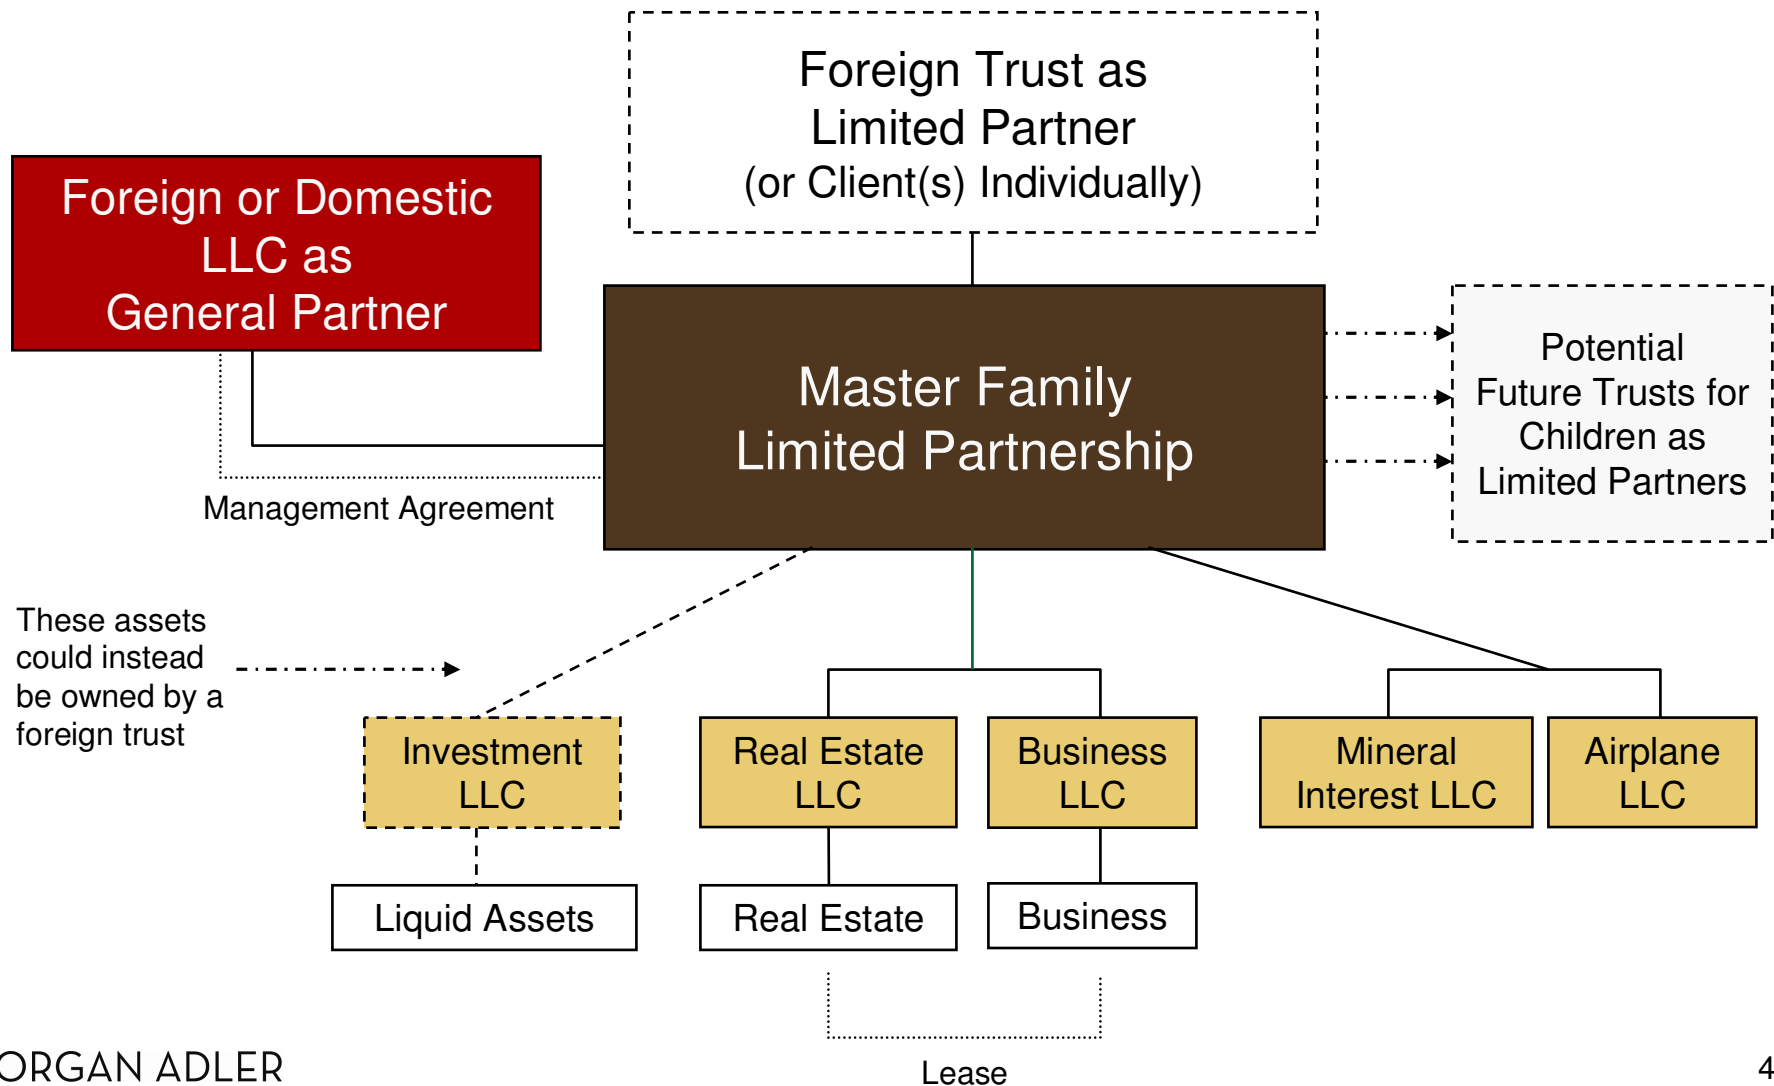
Foreign Trust as Limited Partner (or Client(s) Individually)

Foreign or Domestic LLC as General Partner

Master Family Limited Partnership

Potential Future Trusts for Children as Limited Partners

Management Agreement

These assets could instead be owned by a foreign trust

Investment LLC

Real Estate LLC

Business LLC

Mineral Interest LLC

Airplane LLC

Liquid Assets

Real Estate

Business

Lease

ORGAN ADLER

4